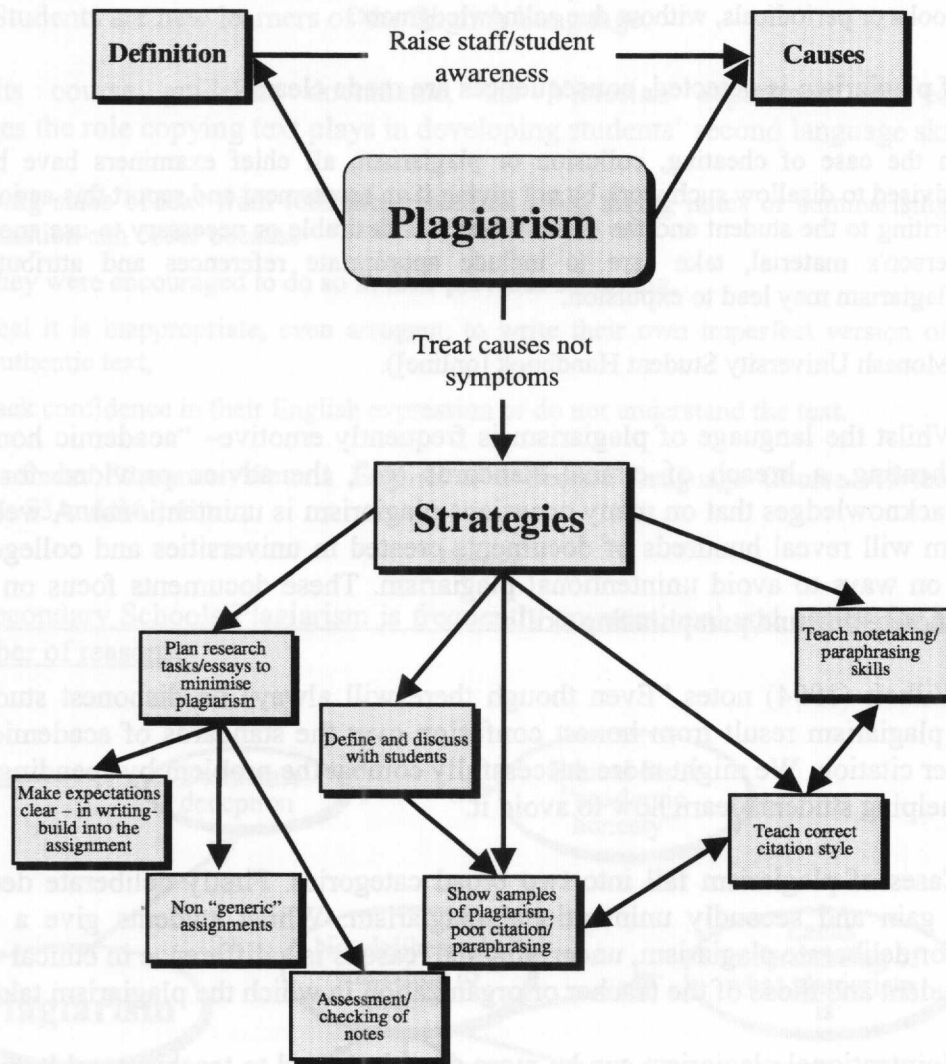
Definition

Raise staff/student awareness

Causes

Plagiarism

Treat causes not symptoms

Strategies

Plan research tasks/essays to minimise plagiarism

Define and discuss with students

Teach notetaking/ paraphrasing skills

Make expectations clear – in writing-build into the assignment

Non "generic" assignments

Show samples of plagiarism, poor citation/ paraphrasing

Teach correct citation style

Assessment/ checking of notes